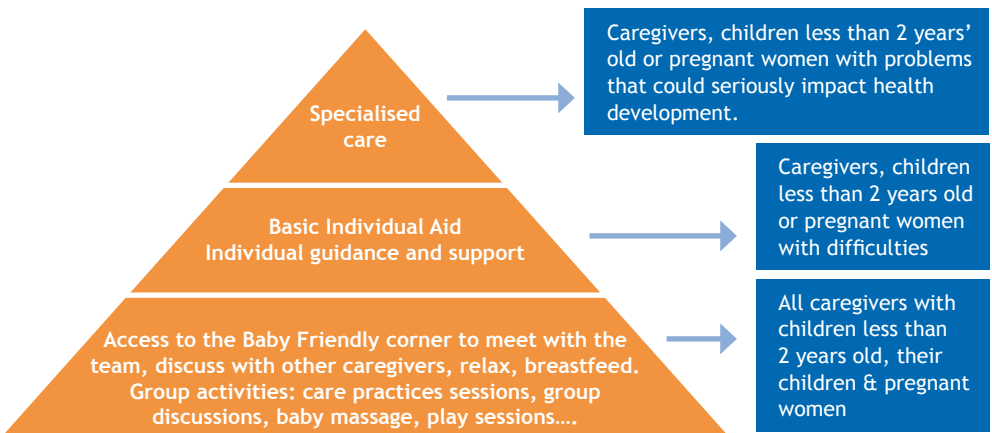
Specialised care

Caregivers, children less than 2 years' old or pregnant women with problems that could seriously impact health development.

Basic Individual Aid
Individual guidance and support

Caregivers, children less than 2 years old or pregnant women with difficulties

Access to the Baby Friendly corner to meet with the team, discuss with other caregivers, relax, breastfeed. Group activities: care practices sessions, group discussions, baby massage, play sessions….

All caregivers with children less than 2 years old, their children & pregnant women